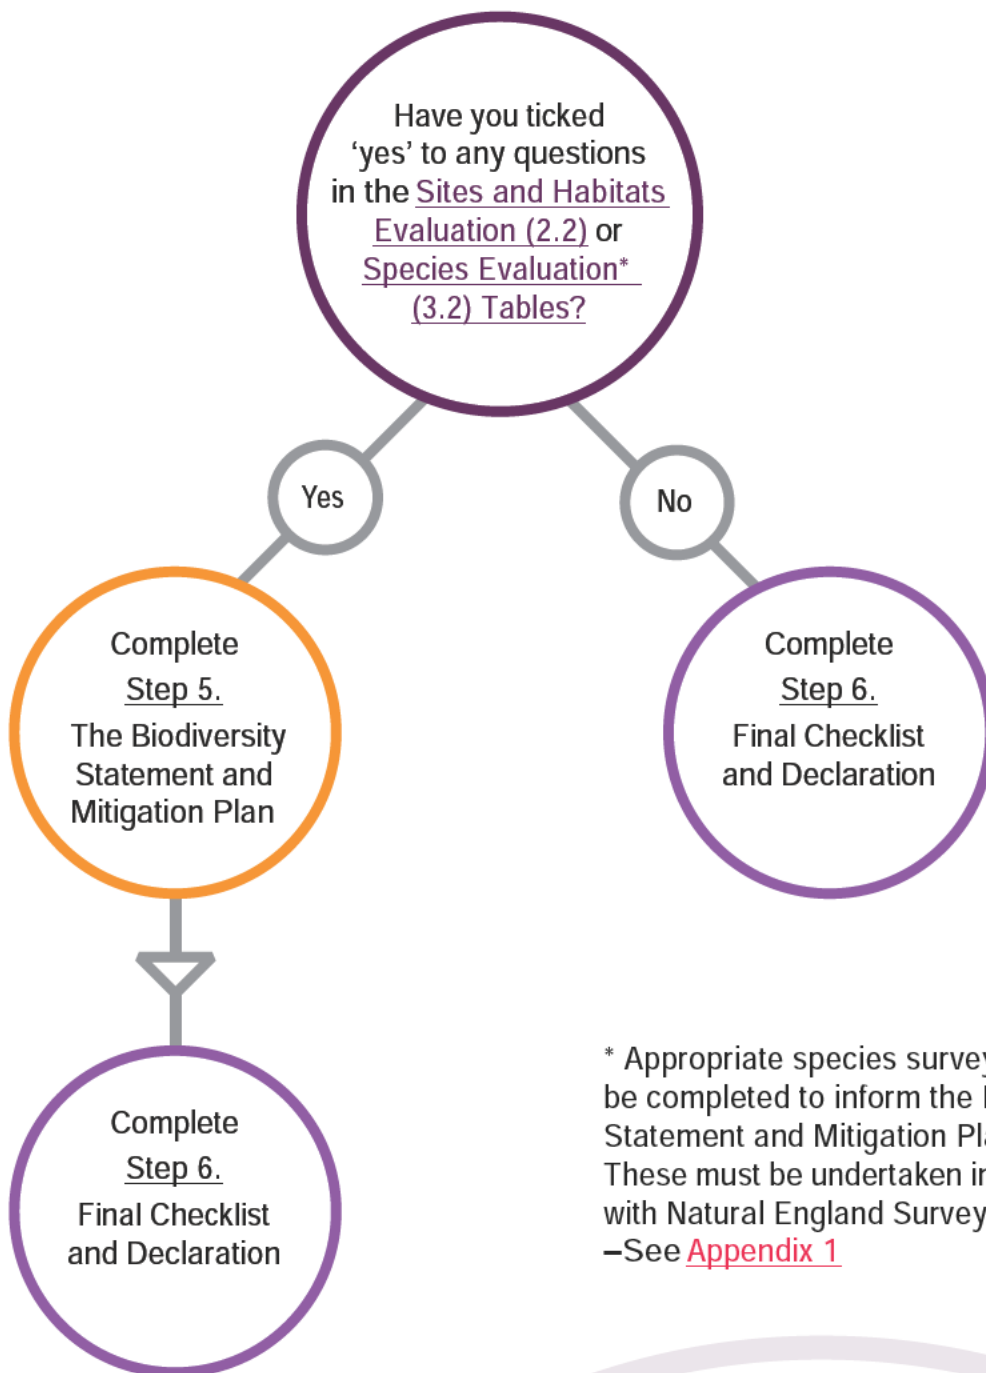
Have you ticked 'yes' to any questions in the Sites and Habitats Evaluation (2.2) or Species Evaluation* (3.2) Tables?

Yes

No

Complete Step 5. The Biodiversity Statement and Mitigation Plan

Complete Step 6. Final Checklist and Declaration

Complete Step 6. Final Checklist and Declaration

* Appropriate species surve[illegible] be completed to inform the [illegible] Statement and Mitigation Pl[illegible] These must be undertaken i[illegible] with Natural England Survey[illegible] –See Appendix 1